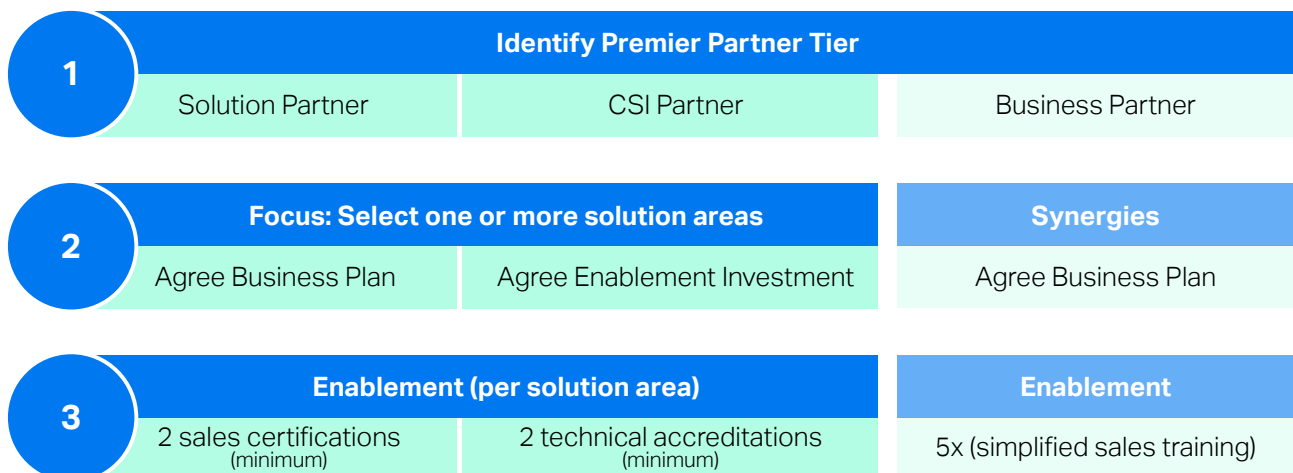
1

Identify Premier Partner Tier

Solution Partner

CSI Partner

Business Partner

2

Focus: Select one or more solution areas

Synergies

Agree Business Plan

Agree Enablement Investment

Agree Business Plan

3

Enablement (per solution area)

Enablement

2 sales certifications (minimum)

2 technical accreditations (minimum)

5x (simplified sales training)